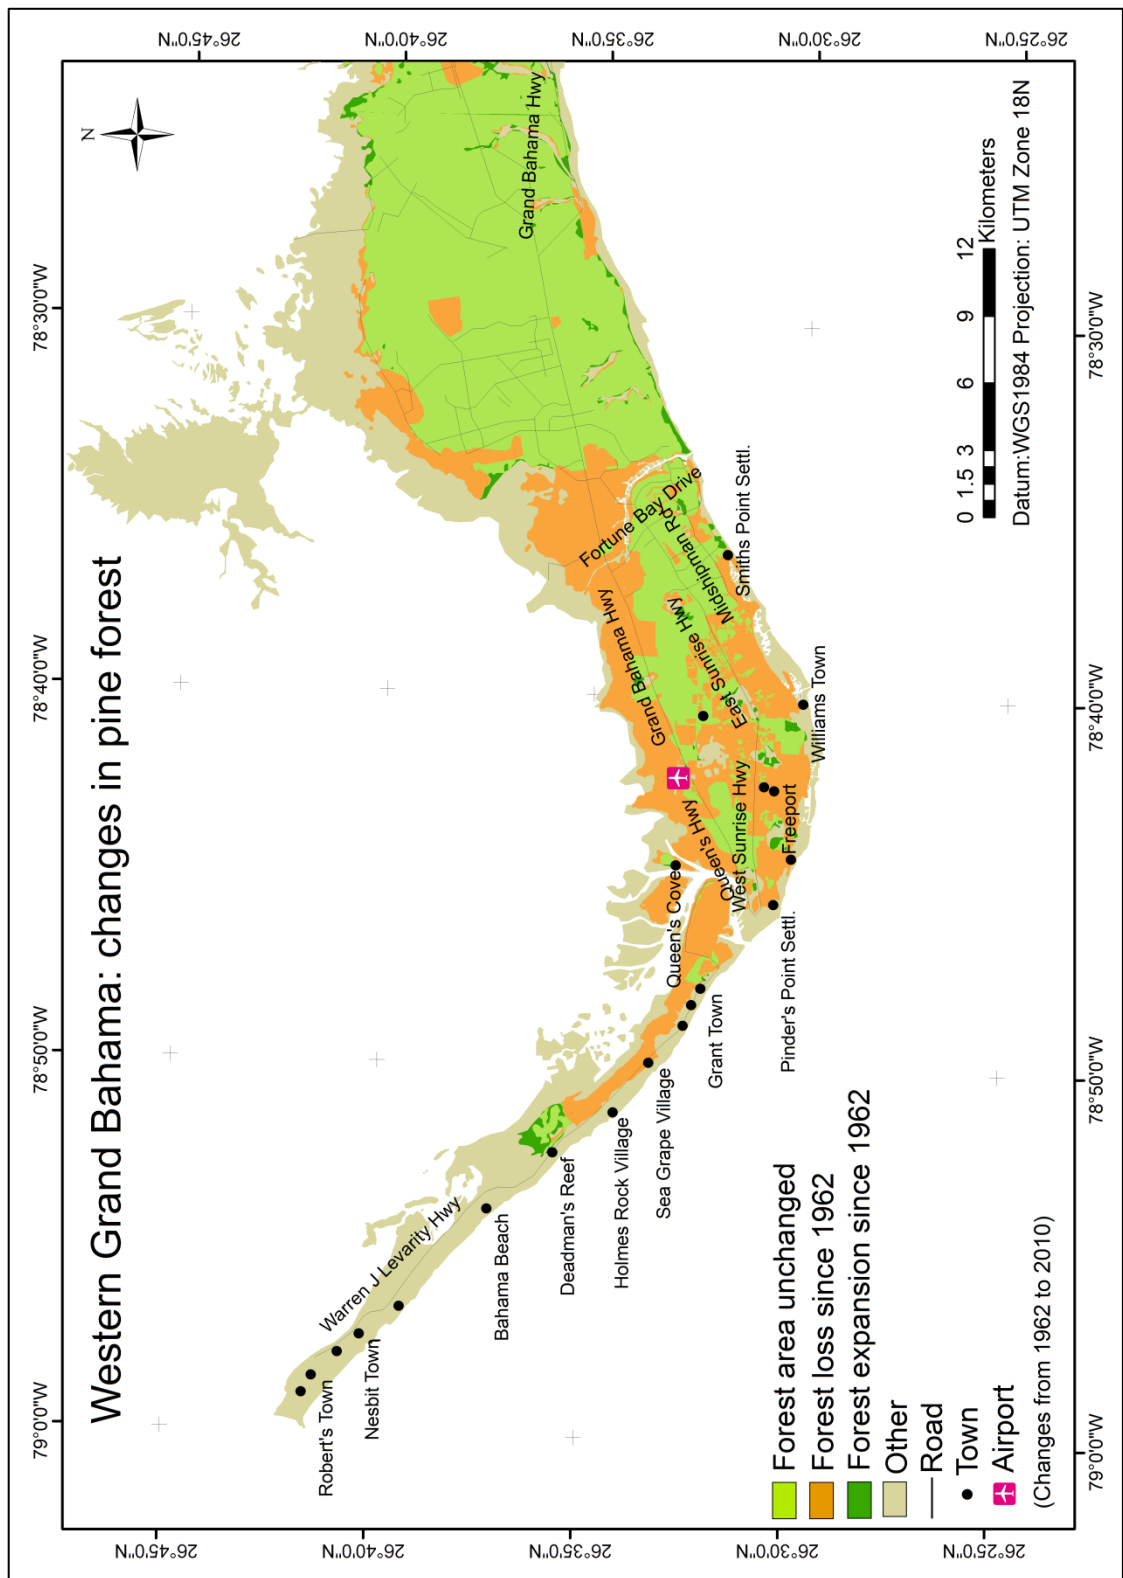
Western Grand Bahama: changes in pine forest

26°45'0"N
26°40'0"N
26°35'0"N
26°30'0"N
26°25'0"N

79°0'0"W
78°50'0"W
78°40'0"W
78°30'0"W

N

Grand Bahama Hwy
Fortune Bay Drive
Midshipman Rd
Smiths Point Settl.
Grand Bahama Hwy
East Sunrise Hwy
Williams Town
Queen's Hwy
West Sunrise Hwy
Freeport
Queen's Cove
Pinder's Point Settl.
Grant Town
Sea Grape Village
Holmes Rock Village
Deadman's Reef
Bahama Beach
Warren J Levarity Hwy
Nesbit Town
Robert's Town

0 1.5 3 6 9 12 Kilometers
Datum:WGS1984 Projection: UTM Zone 18N

Forest area unchanged
Forest loss since 1962
Forest expansion since 1962
Other
Road
Town
Airport
(Changes from 1962 to 2010)

79°0'0"W
78°50'0"W
78°40'0"W
78°30'0"W
26°45'0"N
26°40'0"N
26°35'0"N
26°30'0"N
26°25'0"N